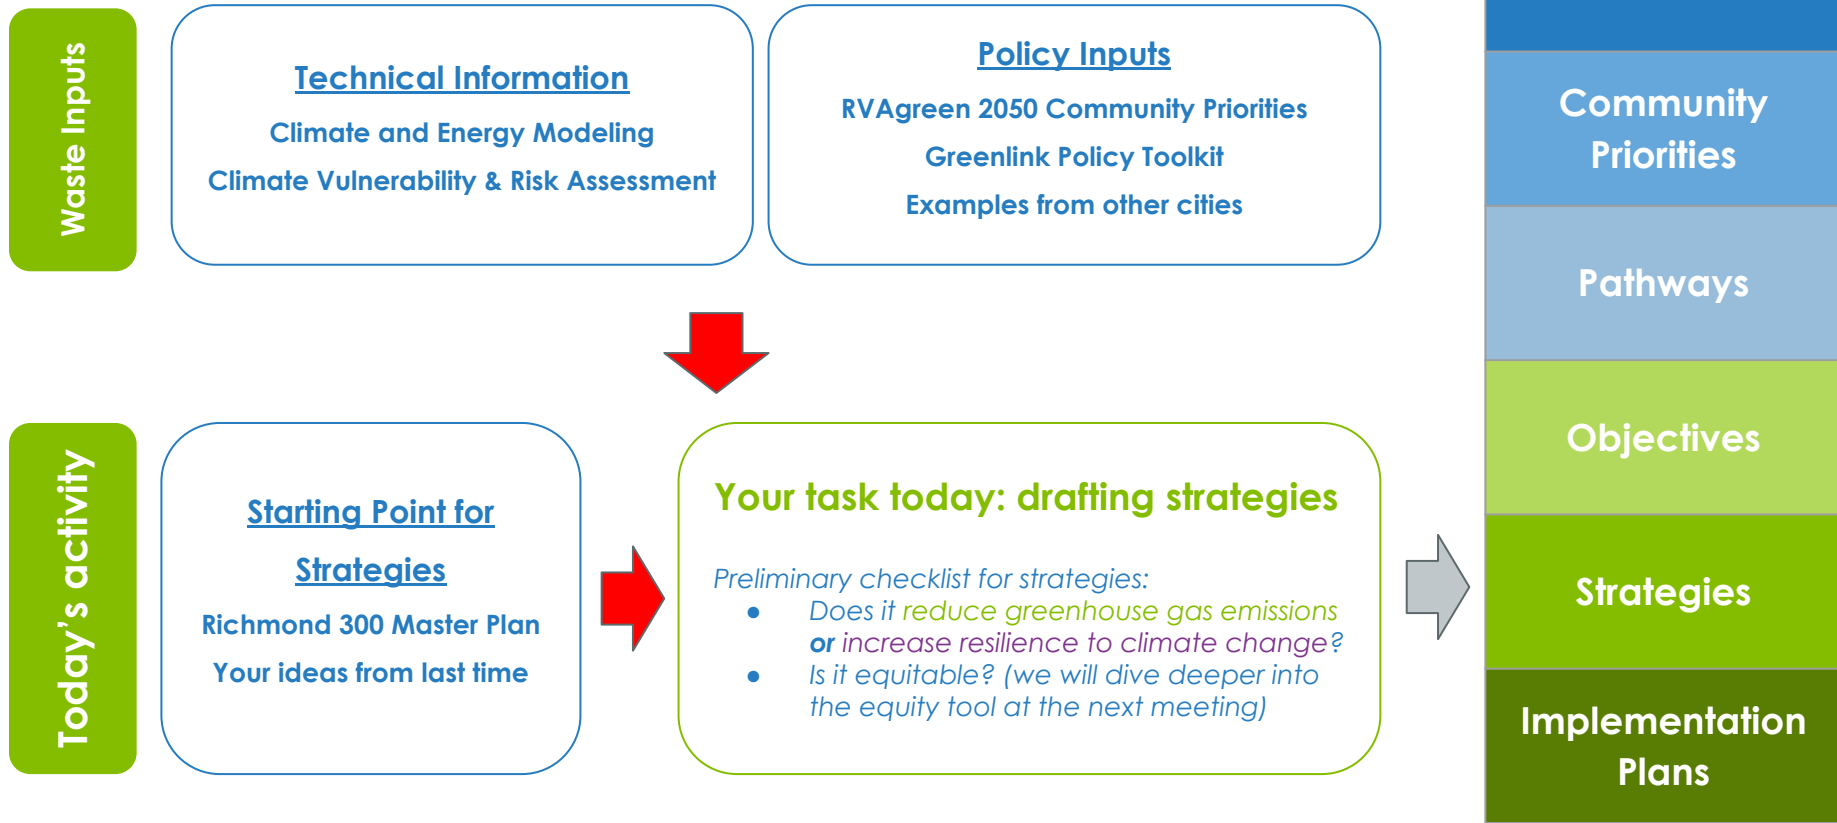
Waste Inputs

Technical Information

Climate and Energy Modeling

Climate Vulnerability & Risk Assessment

Policy Inputs

RVAgreen 2050 Community Priorities

Greenlink Policy Toolkit

Examples from other cities

Community Priorities

Pathways

Objectives

Strategies

Implementation Plans

Today's activity

Starting Point for Strategies

Richmond 300 Master Plan

Your ideas from last time

Your task today: drafting strategies

Preliminary checklist for strategies:

- Does it reduce greenhouse gas emissions or increase resilience to climate change?
- Is it equitable? (we will dive deeper into the equity tool at the next meeting)